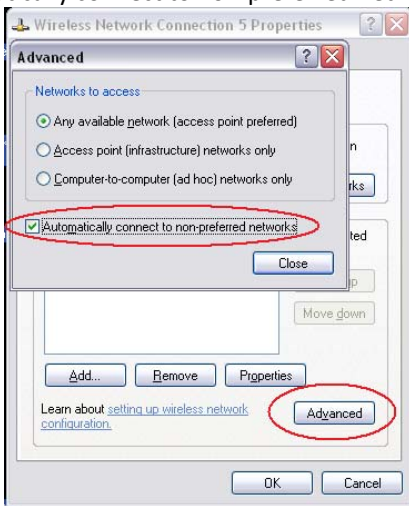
Wireless Network Connection 5 Properties

Advanced

Networks to access

Any available network (access point preferred)

Access point (infrastructure) networks only

Computer-to-computer (ad hoc) networks only

Automatically connect to non-preferred networks

Close

n

rks

ted

p

Move down

Add...

Remove

Properties

Learn about setting up wireless network configuration.

Advanced

OK

Cancel